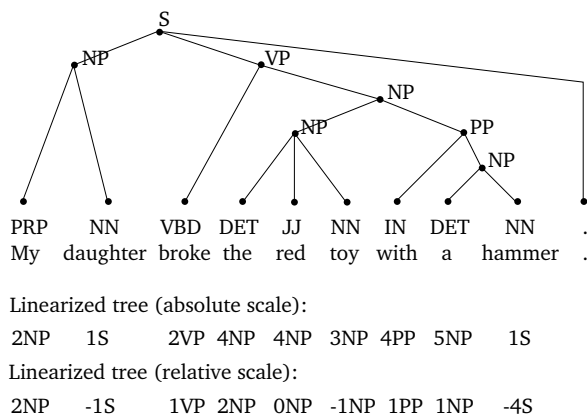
S
NP
VP
NP
NP
PP
NP

| PRP | NN | VBD | DET | JJ | NN | IN | DET | NN | . |
|---|---|---|---|---|---|---|---|---|---|
| My | daughter | broke | the | red | toy | with | a | hammer | . |

Linearized tree (absolute scale):

2NP 1S 2VP 4NP 4NP 3NP 4PP 5NP 1S

Linearized tree (relative scale):

2NP -1S 1VP 2NP 0NP -1NP 1PP 1NP -4S